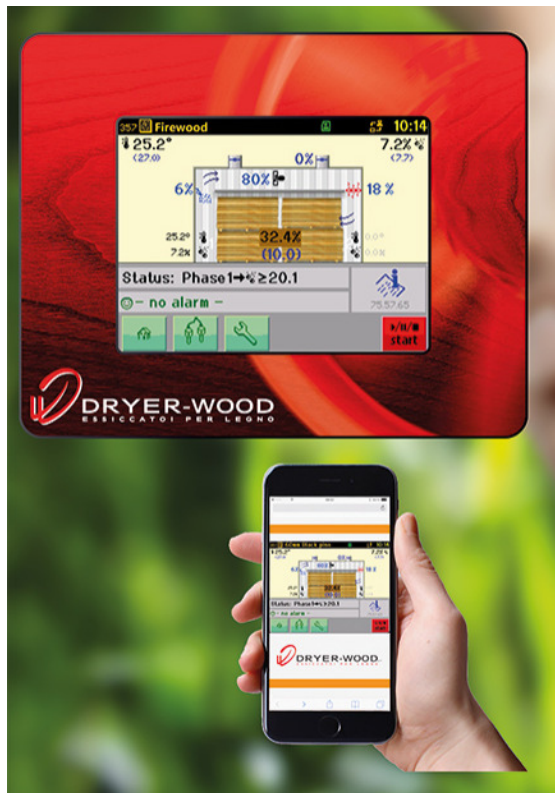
357 Firewood 10:14

25.2°
(27.0)

7.2%
(7.7)

0%

80%

6%

18%

25.2°
7.2%

32.4%
(10.0)

0.0°
0.0%

Status: Phase1→ ≥20.1

75.57.65

– no alarm –

start

DRYER-WOOD
ESSICCATOI PER LEGNO

Status: Phase1 ≥20.1

– no alarm –

DRYER-WOOD